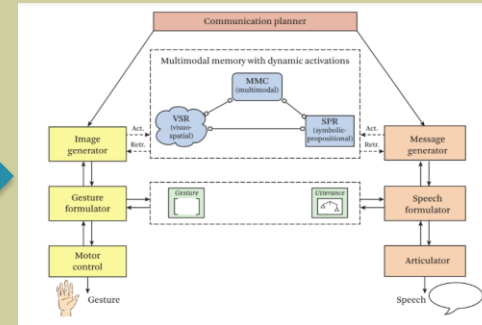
Communication planner

Multimodal memory with dynamic activations

MMC (multimodal)

VSR (visuo-spatial)

SPR (symbolic-propositional)

Image generator

Act.

Retr.

Act.

Retr.

Message generator

Gesture formulator

Gesture

Utterance

Speech formulator

Motor control

Articulator

Gesture

Speech